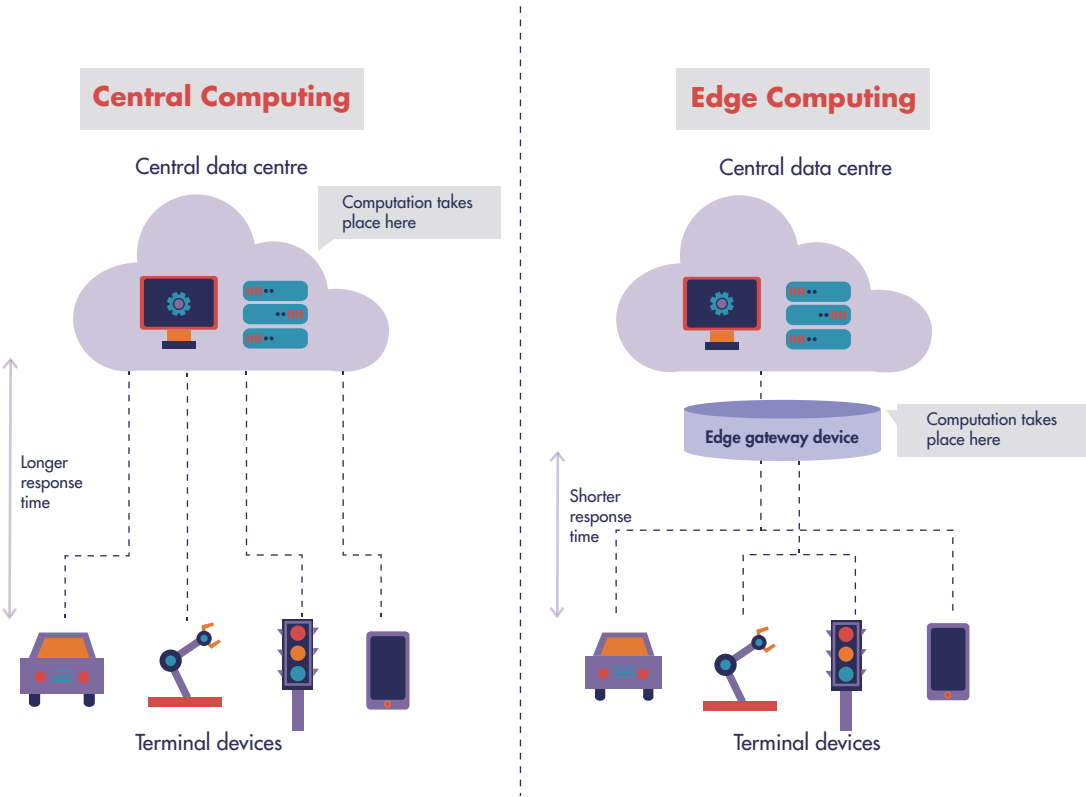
Central Computing

Central data centre

Computation takes place here

Longer response time

Terminal devices

Edge Computing

Central data centre

Edge gateway device

Computation takes place here

Shorter response time

Terminal devices